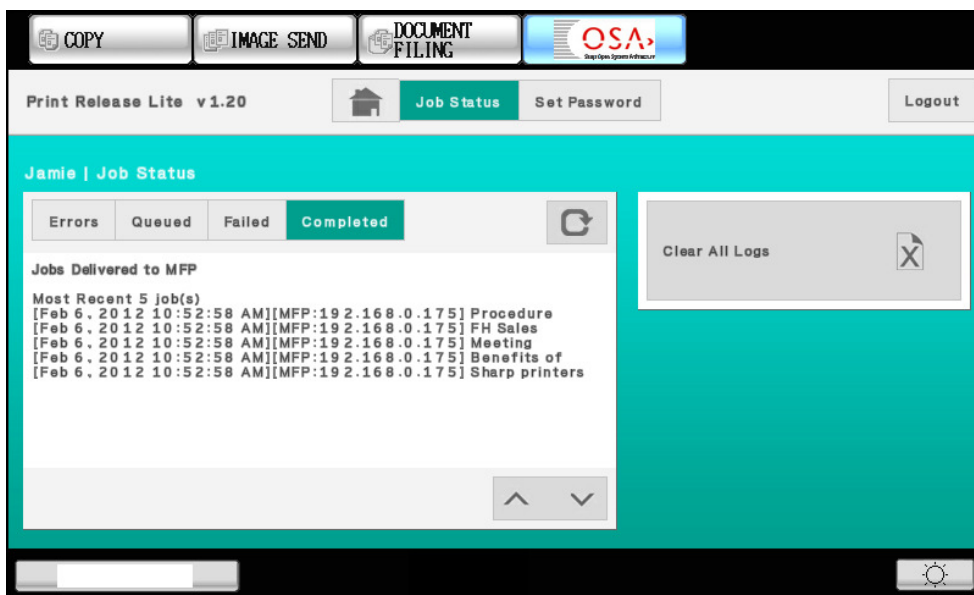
COPY

IMAGE SEND

DOCUMENT FILING

OSA

Sharp Open Systems Architecture

Print Release Lite v1.20

Job Status

Set Password

Logout

Jamie | Job Status

Errors

Queued

Failed

Completed

Jobs Delivered to MFP

Most Recent 5 job(s)
[Feb 6, 2012 10:52:58 AM][MFP:192.168.0.175] Procedure
[Feb 6, 2012 10:52:58 AM][MFP:192.168.0.175] FH Sales
[Feb 6, 2012 10:52:58 AM][MFP:192.168.0.175] Meeting
[Feb 6, 2012 10:52:58 AM][MFP:192.168.0.175] Benefits of
[Feb 6, 2012 10:52:58 AM][MFP:192.168.0.175] Sharp printers

Clear All Logs